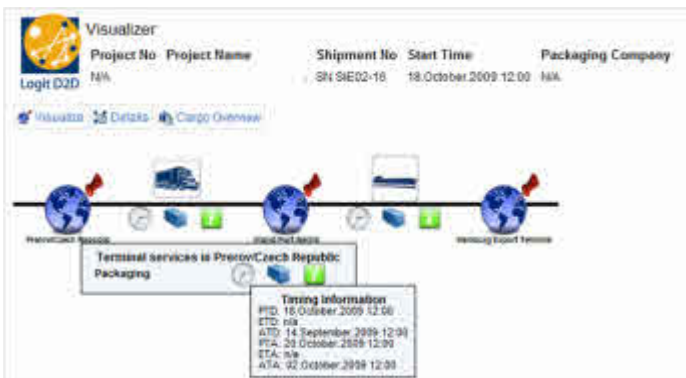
Visualizer

Logit D2D

| Project No | Project Name | Shipment No | Start Time | Packaging Company |
|---|---|---|---|---|
| N/A | | SN SIE02-16 | 18.October.2009 12:00 | N/A |

Visualize  Details  Cargo Overview

Prerov/Czech Republic

Hamburg Port Terminal

Hamburg Export Terminal

Terminal services in Prerov/Czech Republic
Packaging

Timing Information
PTD: 18.October.2009 12:00
ETD: n/a
ATD: 14.September.2009 12:00
PTA: 20.October.2009 12:00
ETA: n/a
ATA: 02.October.2009 12:00